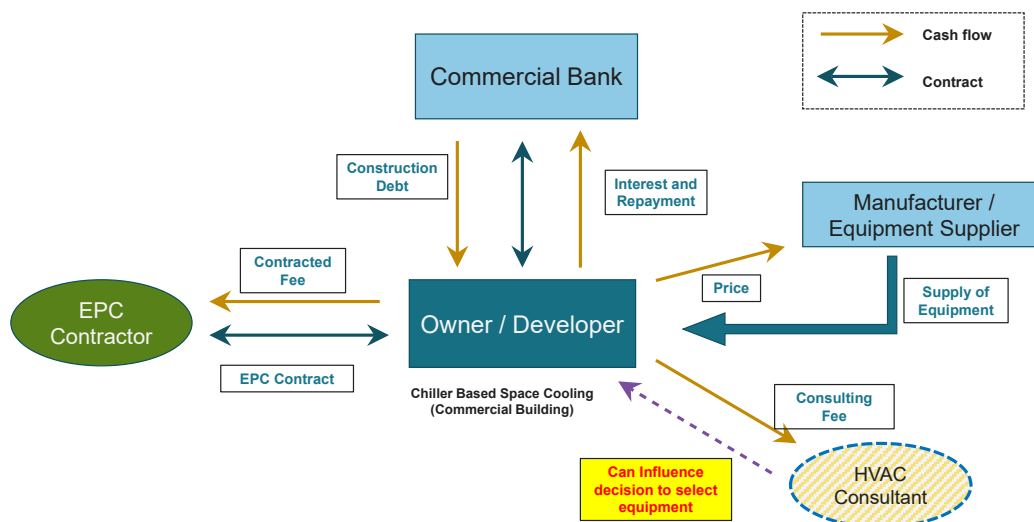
Cash flow
Contract

Commercial Bank

Construction Debt

Interest and Repayment

Manufacturer / Equipment Supplier

Contracted Fee

Price

Supply of Equipment

EPC Contractor

Owner / Developer

EPC Contract

Chiller Based Space Cooling (Commercial Building)

Consulting Fee

Can Influence decision to select equipment

HVAC Consultant